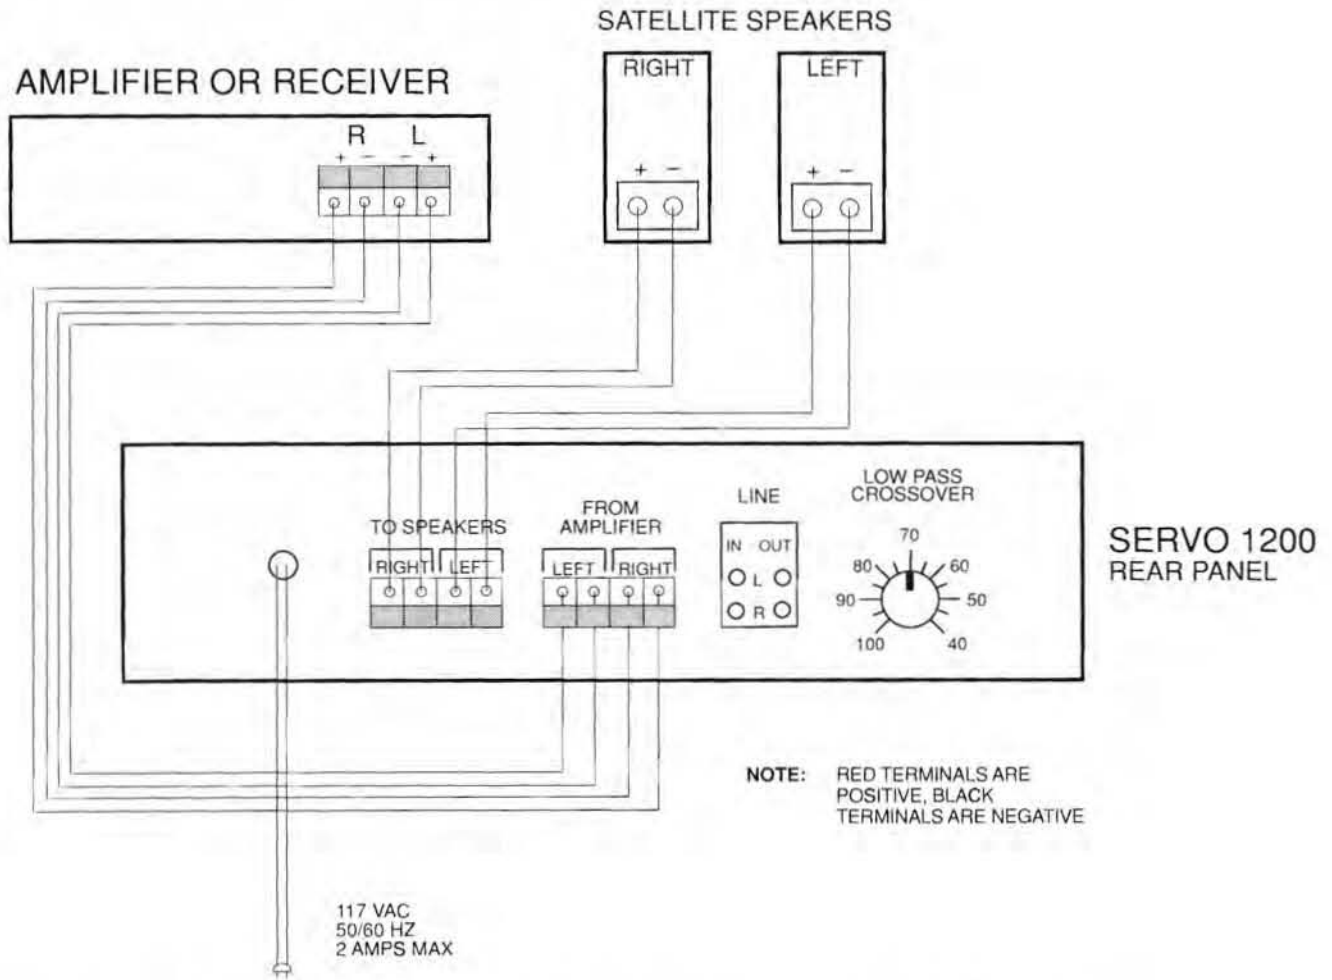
SATELLITE SPEAKERS

AMPLIFIER OR RECEIVER

R L

+ − − +

RIGHT

+ −

LEFT

+ −

TO SPEAKERS

RIGHT LEFT

FROM AMPLIFIER

LEFT RIGHT

LINE

IN OUT

L

R

LOW PASS CROSSOVER

70

80

60

90

50

100

40

SERVO 1200
REAR PANEL

NOTE: RED TERMINALS ARE POSITIVE, BLACK TERMINALS ARE NEGATIVE

117 VAC
50/60 HZ
2 AMPS MAX